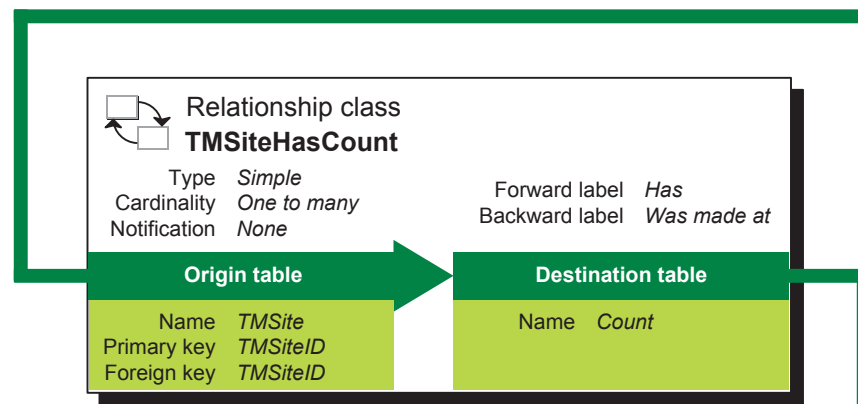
Relationship class
**TMSiteHasCount**

Type *Simple*
Cardinality *One to many*
Notification *None*

Forward label *Has*
Backward label *Was made at*

**Origin table**

Name *TMSite*
Primary key *TMSiteID*
Foreign key *TMSiteID*

**Destination table**

Name *Count*